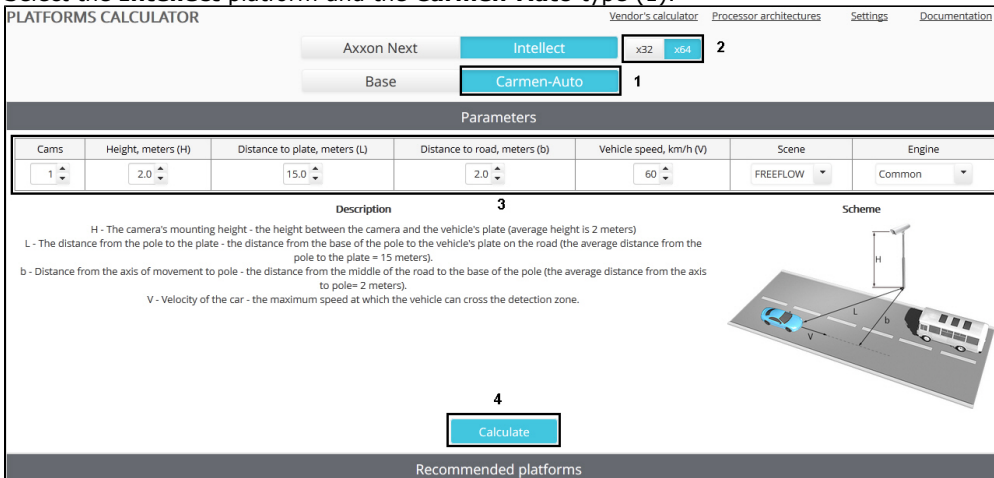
PLATFORMS CALCULATOR

Vendor's calculator Processor architectures Settings Documentation

Axxon Next Intellect x32 x64 2

Base Carmen-Auto 1

Parameters

| Cams | Height, meters (H) | Distance to plate, meters (L) | Distance to road, meters (b) | Vehicle speed, km/h (V) | Scene | Engine |
|---|---|---|---|---|---|---|
| 1 | 2.0 | 15.0 | 2.0 | 60 | FREEFLOW | Common |

3

Description

H - The camera's mounting height - the height between the camera and the vehicle's plate (average height is 2 meters)
L - The distance from the pole to the plate - the distance from the base of the pole to the vehicle's plate on the road (the average distance from the pole to the plate = 15 meters).
b - Distance from the axis of movement to pole - the distance from the middle of the road to the base of the pole (the average distance from the axis to pole= 2 meters).
V - Velocity of the car - the maximum speed at which the vehicle can cross the detection zone.

Scheme

H
L
b
V

4

Calculate

Recommended platforms